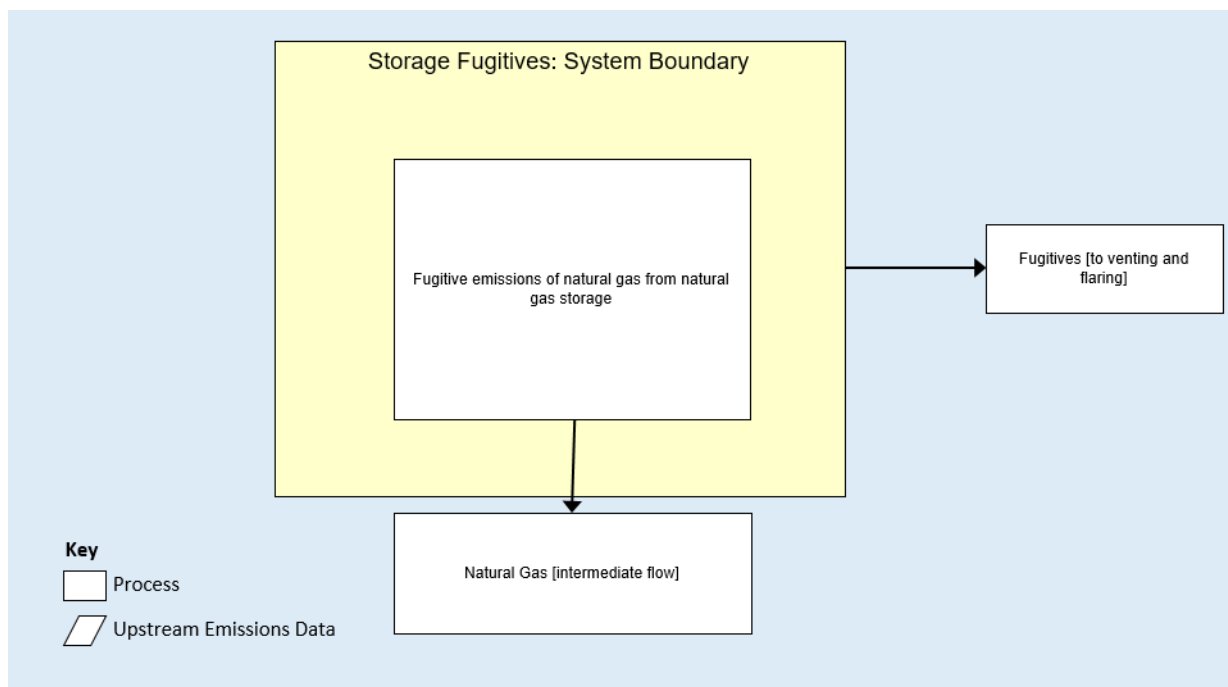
Storage Fugitives: System Boundary

Fugitive emissions of natural gas from natural gas storage

Fugitives [to venting and flaring]

Natural Gas [intermediate flow]

Key

Process

Upstream Emissions Data